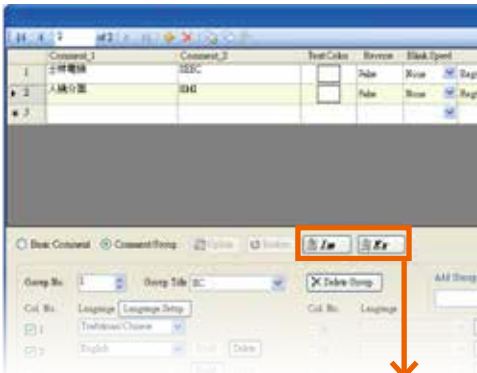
2 of 2

|  | Comment_1 | Comment_2 | Text Color | Reverse | Blink Speed |
|---|---|---|---|---|---|
| 1 | 士林電機 | SEEC |  | False | None |
| ▸ 2 | 人機介面 | HMI |  | False | None |
| ✱ 3 |  |  |  |  |  |

Basic Comment   Comment Group   Update   Restore   Im   Ex

Group No. 1   Group Title BC   Delete Group   Add Group

Col. No.   Language   Language Setup   Col. No.   Language

1   Traditional Chinese

2   English   Delete